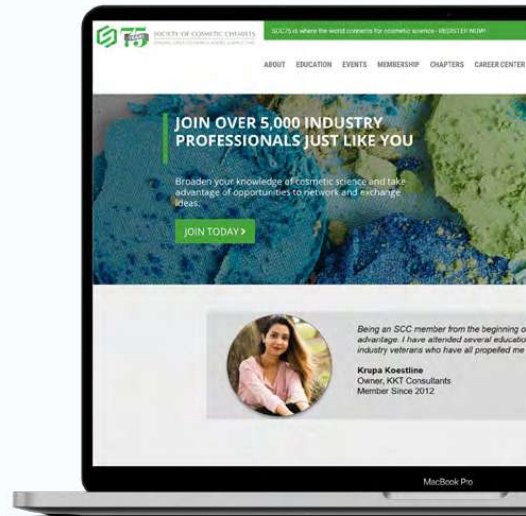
75 SOCIETY OF COSMETIC CHEMISTS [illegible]

SCC75 is where the world connects for cosmetic science - REGISTER NOW!

ABOUT EDUCATION EVENTS MEMBERSHIP CHAPTERS CAREER CENTER

JOIN OVER 5,000 INDUSTRY PROFESSIONALS JUST LIKE YOU

Broaden your knowledge of cosmetic science and take advantage of opportunities to network and exchange ideas.

JOIN TODAY >

Being an SCC member from the beginning o advantage. I have attended several educatio industry veterans who have all propelled me

Krupa Koestline
Owner, KKT Consultants
Member Since 2012

MacBook Pro